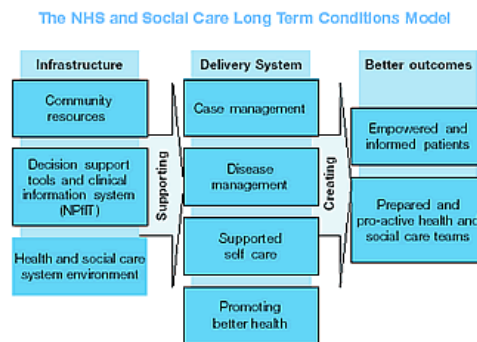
The NHS and Social Care Long Term Conditions Model

Infrastructure

Community resources

Decision support tools and clinical information system (NPfIT)

Health and social care system environment

Supporting

Delivery System

Case management

Disease management

Supported self care

Promoting better health

Creating

Better outcomes

Empowered and informed patients

Prepared and pro-active health and social care teams